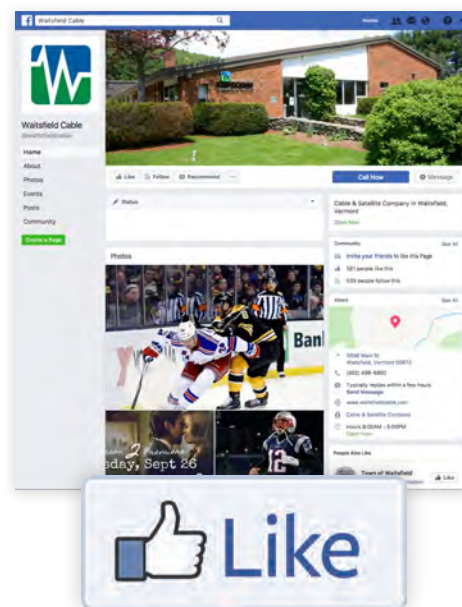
Waitsfield Cable

Home

Waitsfield Cable
@waitsfieldcable

Home
About
Photos
Events
Posts
Community

Create a Page

Like Follow Recommend ...

Call Now

Message

Status

Cable & Satellite Company in Waitsfield, Vermont

Community See All

Invite your friends to like this Page

581 people like this

535 people follow this

About See All

5068 Main St.
Waitsfield, Vermont 05673

(802) 496-5800

Typically replies within a few hours
Send Message

www.waitsfieldcable.com

Cable & Satellite Company

Hours 8:00AM – 5:00PM
Open Now

People Also Like

Town of Waitsfield

Like

Photos

Banl

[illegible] 2 Premiere
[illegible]sday, Sept 26

Like